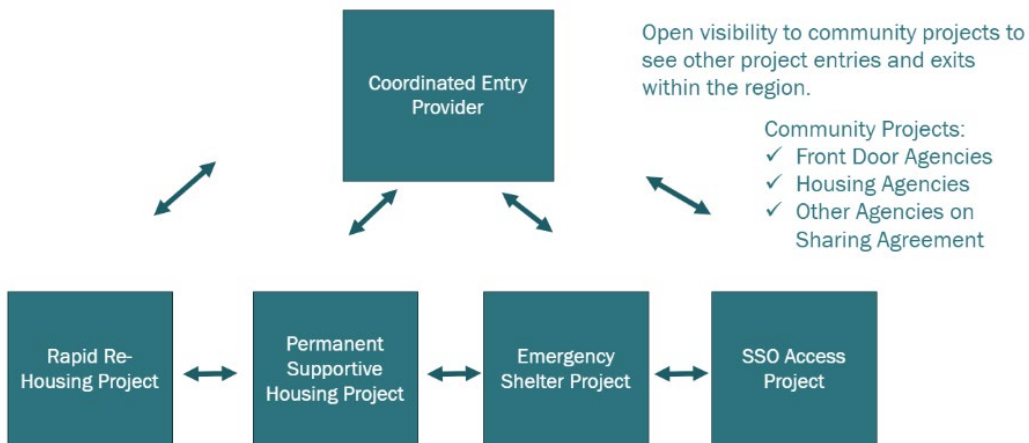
Coordinated Entry Provider

Open visibility to community projects to see other project entries and exits within the region.

Community Projects:
✓ Front Door Agencies
✓ Housing Agencies
✓ Other Agencies on Sharing Agreement

Rapid Re-Housing Project

Permanent Supportive Housing Project

Emergency Shelter Project

SSO Access Project